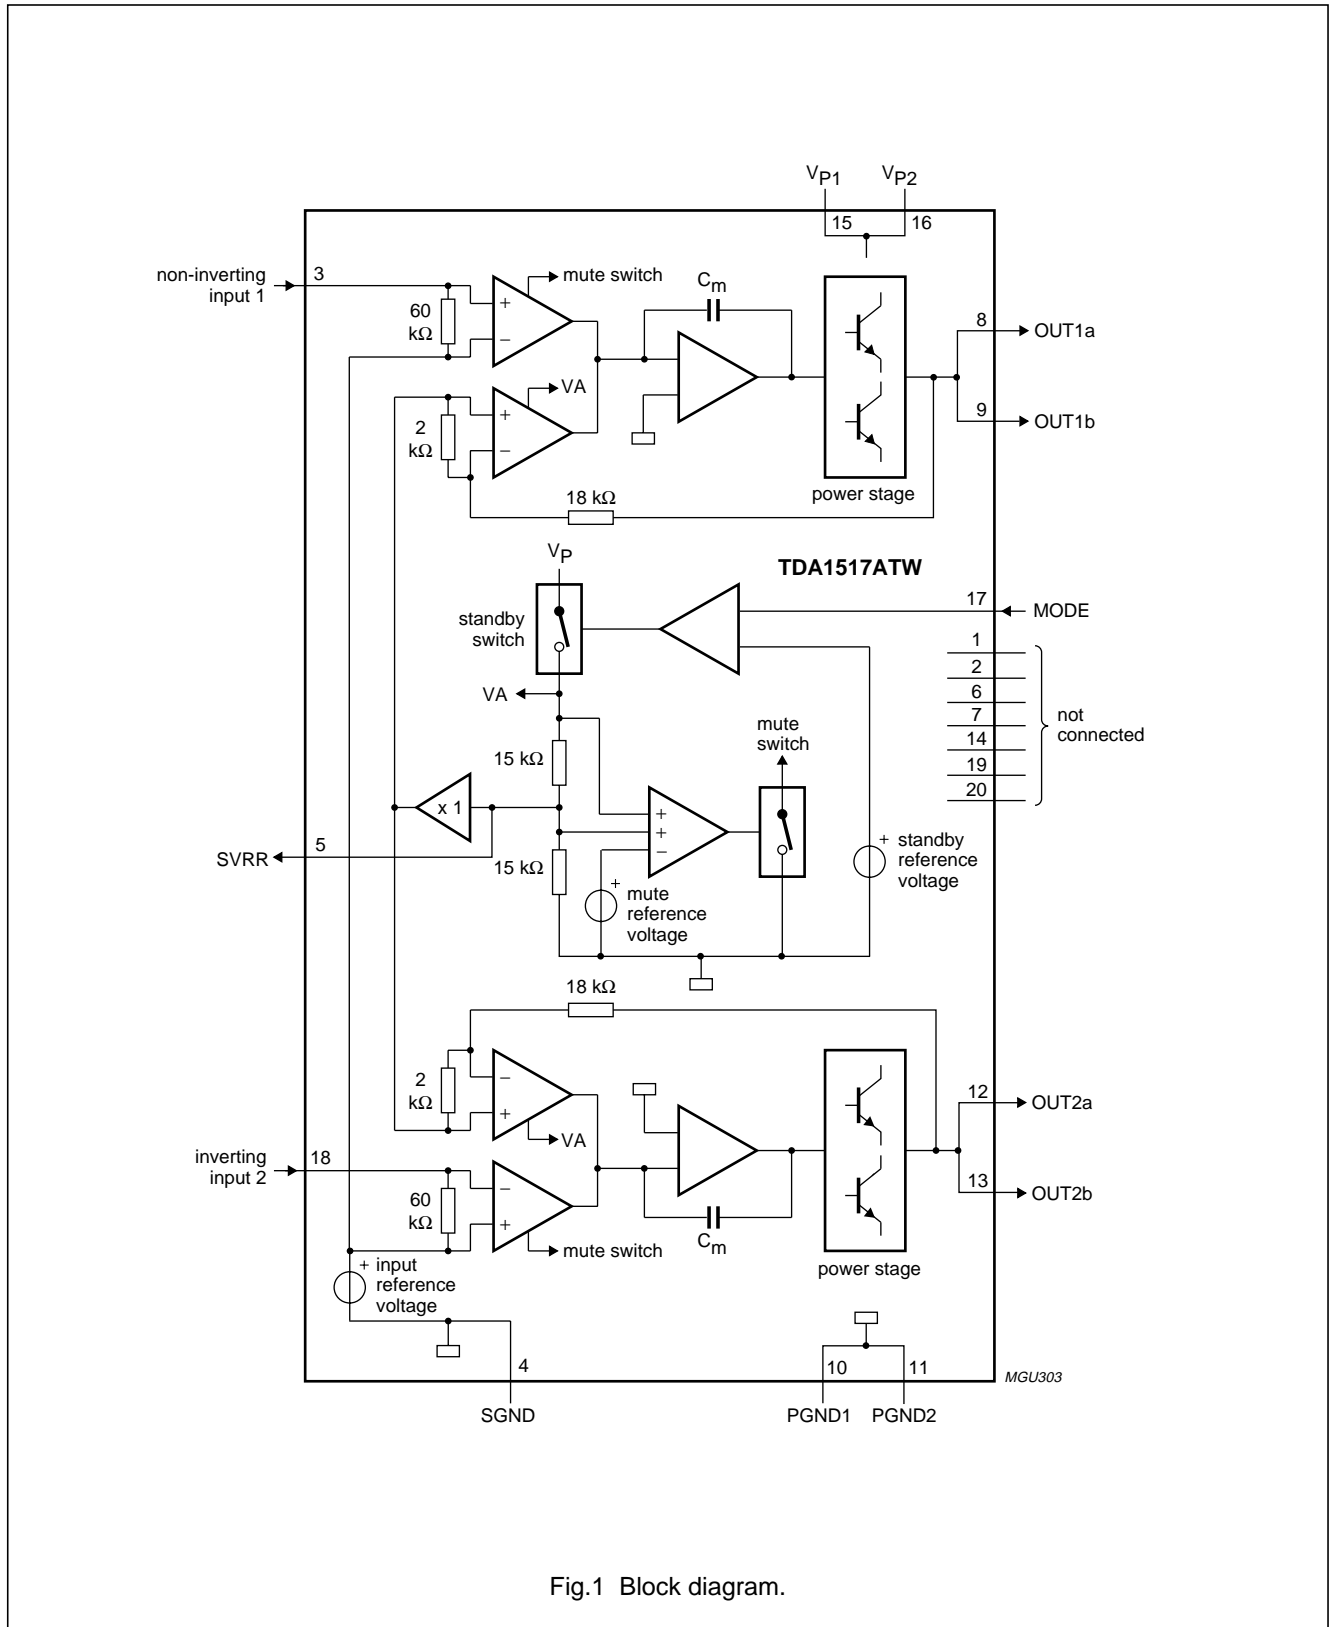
$V_{P1}$ $V_{P2}$
15 16

non-inverting input 1
3
60 kΩ
+
−
mute switch
$C_m$
8 OUT1a
9 OUT1b
VA
2 kΩ
+
−
18 kΩ
power stage

$V_P$
TDA1517ATW
standby switch
17 MODE
1
2
6
7
14
19
20
not connected
VA
mute switch
15 kΩ
x 1
+
+
−
SVRR
5
15 kΩ
+ standby reference voltage
+ mute reference voltage

18 kΩ
2 kΩ
−
+
VA
12 OUT2a
13 OUT2b
inverting input 2
18
60 kΩ
−
+
mute switch
$C_m$
power stage
+ input reference voltage
4
SGND
10
11
PGND1
PGND2
MGU303

Fig.1 Block diagram.